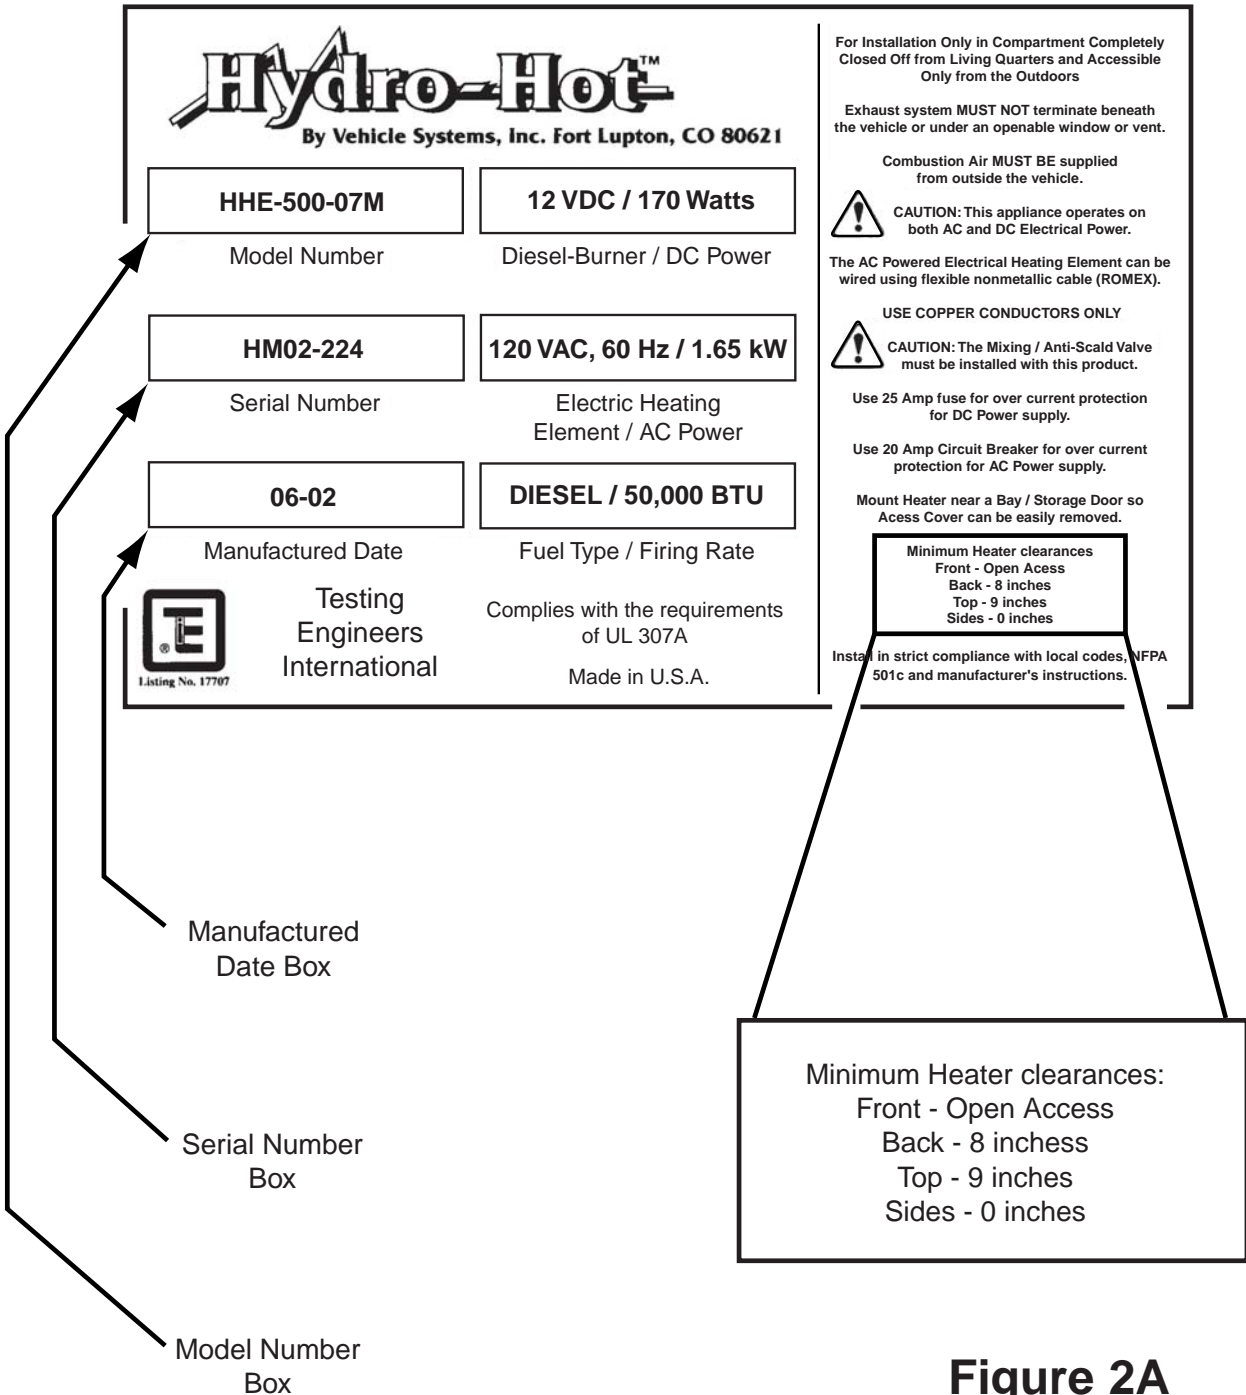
Hydro-Hot™
By Vehicle Systems, Inc. Fort Lupton, CO 80621

HHE-500-07M
Model Number

12 VDC / 170 Watts
Diesel-Burner / DC Power

HM02-224
Serial Number

120 VAC, 60 Hz / 1.65 kW
Electric Heating Element / AC Power

06-02
Manufactured Date

DIESEL / 50,000 BTU
Fuel Type / Firing Rate

Listing No. 17707

Testing Engineers International

Complies with the requirements of UL 307A

Made in U.S.A.

For Installation Only in Compartment Completely Closed Off from Living Quarters and Accessible Only from the Outdoors

Exhaust system MUST NOT terminate beneath the vehicle or under an openable window or vent.

Combustion Air MUST BE supplied from outside the vehicle.

CAUTION: This appliance operates on both AC and DC Electrical Power.

The AC Powered Electrical Heating Element can be wired using flexible nonmetallic cable (ROMEX).

USE COPPER CONDUCTORS ONLY

CAUTION: The Mixing / Anti-Scald Valve must be installed with this product.

Use 25 Amp fuse for over current protection for DC Power supply.

Use 20 Amp Circuit Breaker for over current protection for AC Power supply.

Mount Heater near a Bay / Storage Door so Acess Cover can be easily removed.

Minimum Heater clearances
Front - Open Acess
Back - 8 inches
Top - 9 inches
Sides - 0 inches

Install in strict compliance with local codes, NFPA 501c and manufacturer's instructions.

Manufactured Date Box

Serial Number Box

Model Number Box

Minimum Heater clearances:
Front - Open Access
Back - 8 inchess
Top - 9 inches
Sides - 0 inches

Figure 2A